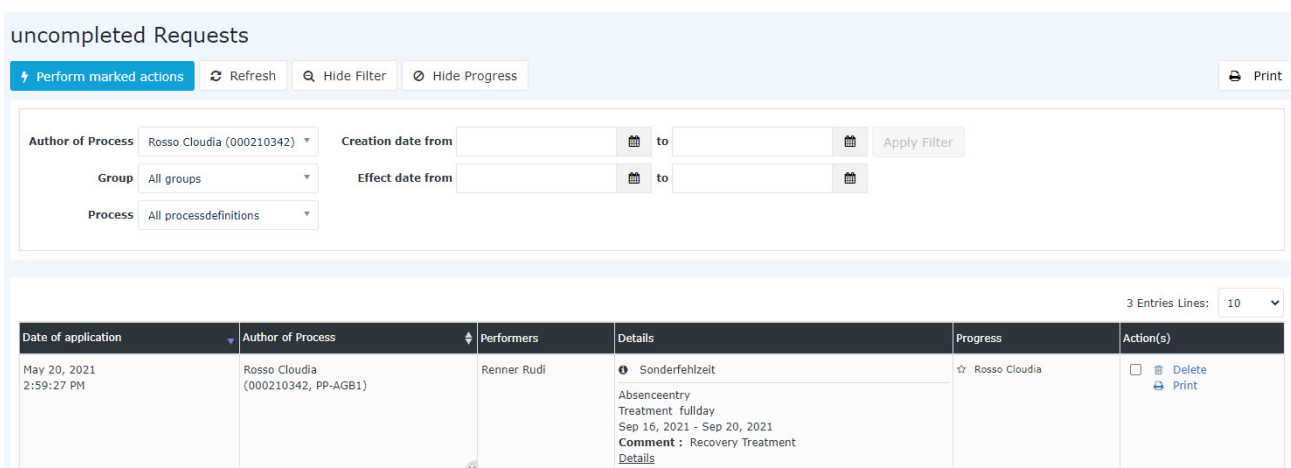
uncompleted Requests

Perform marked actions | Refresh | Hide Filter | Hide Progress | Print

Author of Process Rosso Cloudia (000210342)
Creation date from to
Apply Filter

Group All groups
Effect date from to

Process All processdefinitions

3 Entries Lines: 10

| Date of application | Author of Process | Performers | Details | Progress | Action(s) |
|---|---|---|---|---|---|
| May 20, 2021 2:59:27 PM | Rosso Cloudia (000210342, PP-AGB1) | Renner Rudi | Sonderfehlzeit Absenceentry Treatment fullday Sep 16, 2021 - Sep 20, 2021 **Comment :** Recovery Treatment Details | Rosso Cloudia | Delete Print |